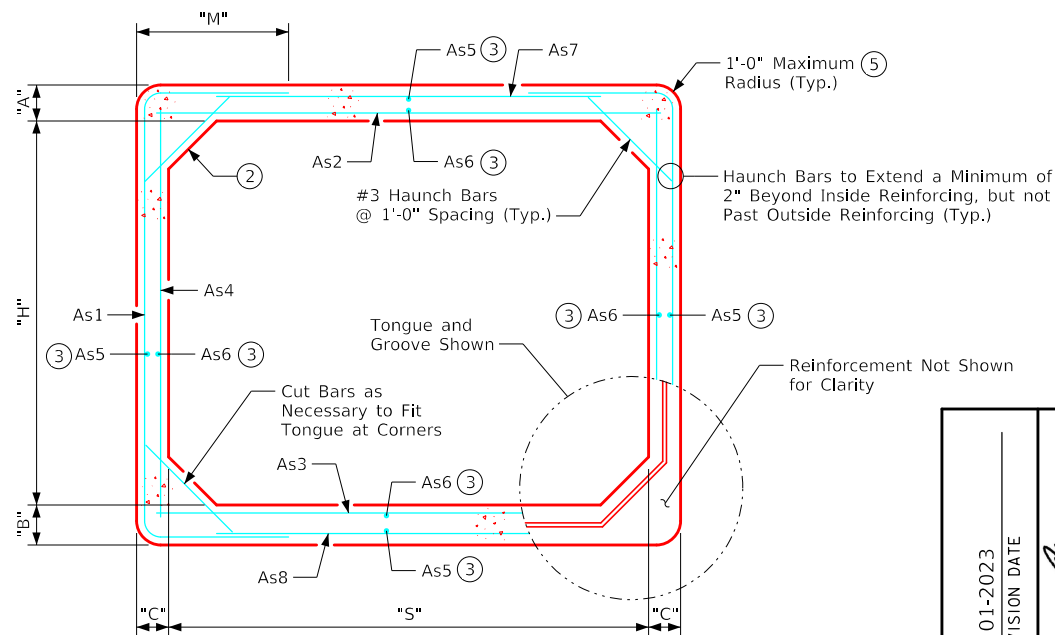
"M"

As5 3

As7

1'-0" Maximum 5 Radius (Typ.)

"A"

As2

As6 3

2

#3 Haunch Bars @ 1'-0" Spacing (Typ.)

Haunch Bars to Extend a Minimum of 2" Beyond Inside Reinforcing, but not Past Outside Reinforcing (Typ.)

As4

"H"

As1

3 As6

As5 3

Tongue and Groove Shown

3 As5

As6 3

Reinforcement Not Shown for Clarity

Cut Bars as Necessary to Fit Tongue at Corners

As3

As6 3

"B"

As8

As5 3

"C"

"S"

"C"

01-2023

VISION DATE